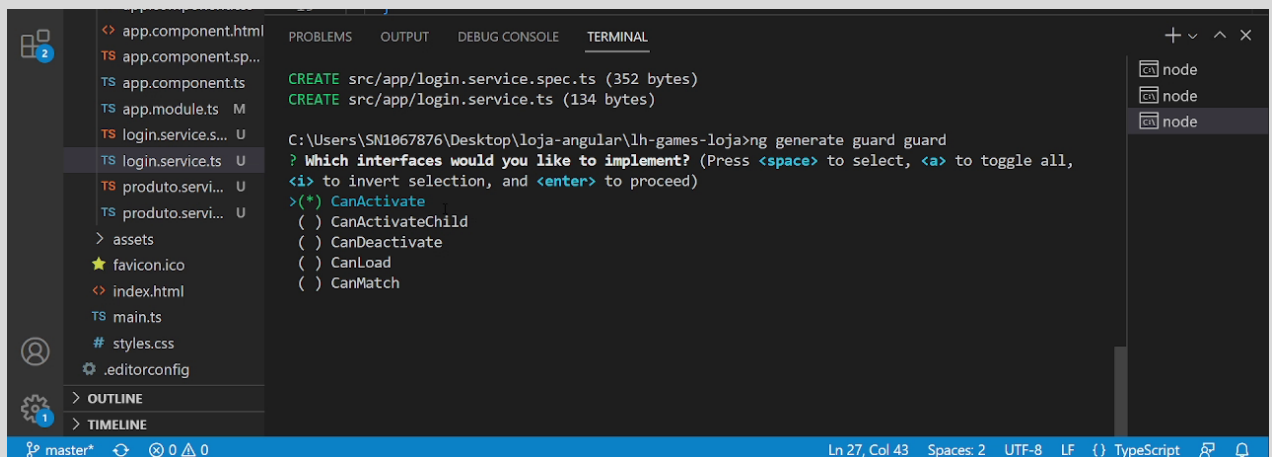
app.component.html
app.component.sp...
app.component.ts
app.module.ts M
login.service.s... U
login.service.ts U
produto.servi... U
produto.servi... U
assets
favicon.ico
index.html
main.ts
styles.css
.editorconfig
OUTLINE
TIMELINE

PROBLEMS OUTPUT DEBUG CONSOLE TERMINAL

CREATE src/app/login.service.spec.ts (352 bytes)
CREATE src/app/login.service.ts (134 bytes)

C:\Users\SN1067876\Desktop\loja-angular\lh-games-loja>ng generate guard guard
? Which interfaces would you like to implement? (Press <space> to select, <a> to toggle all, <i> to invert selection, and <enter> to proceed)
>(*) CanActivate
( ) CanActivateChild
( ) CanDeactivate
( ) CanLoad
( ) CanMatch

node
node
node

master* ⊗ 0 ⚠ 0 Ln 27, Col 43 Spaces: 2 UTF-8 LF {} TypeScript